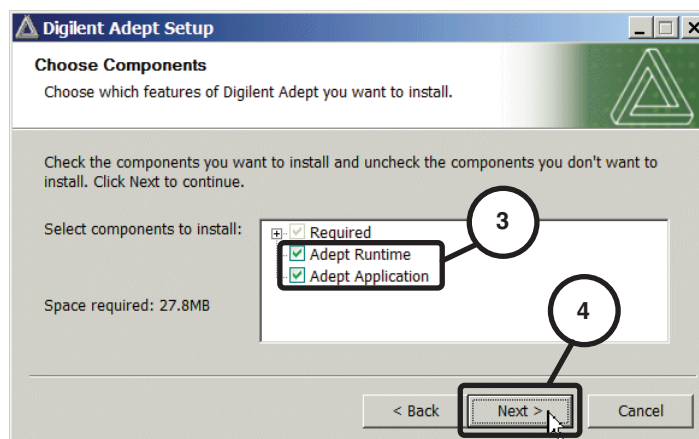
Digilent Adept Setup

Choose Components

Choose which features of Digilent Adept you want to install.

Check the components you want to install and uncheck the components you don't want to install. Click Next to continue.

Select components to install:

Required
Adept Runtime
Adept Application

3

4

Space required: 27.8MB

< Back

Next >

Cancel